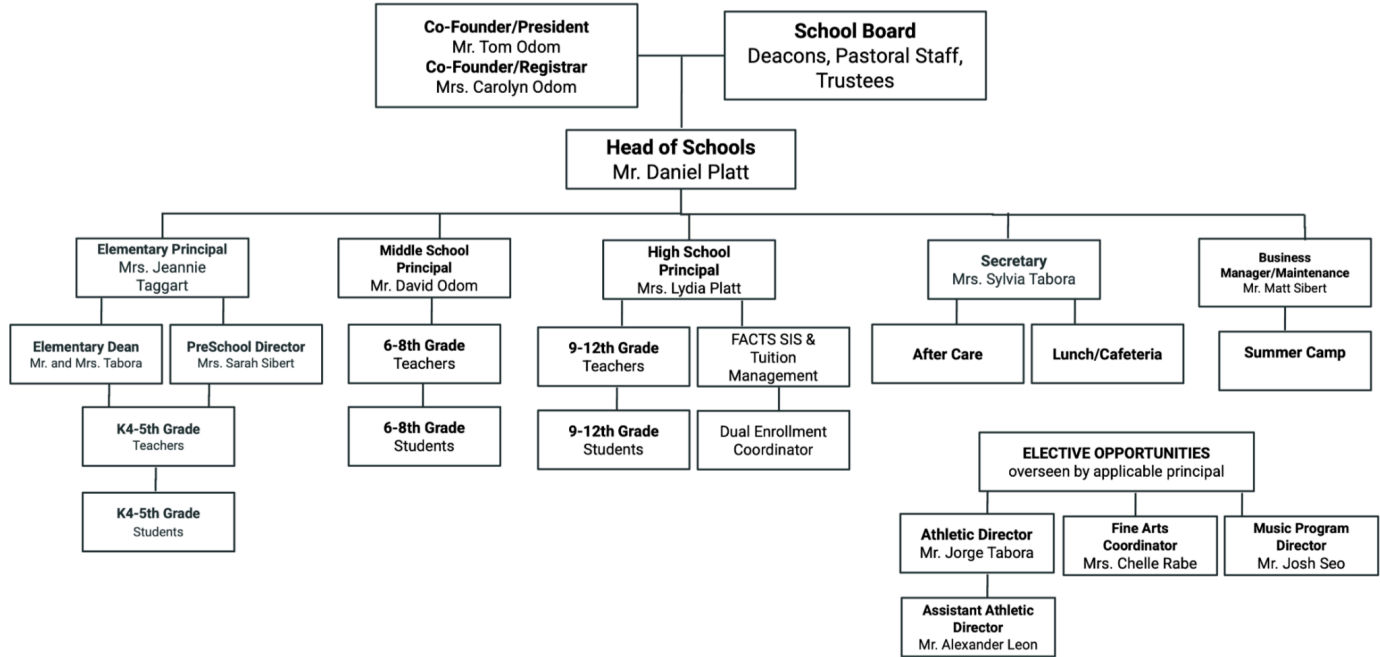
**Co-Founder/President**
Mr. Tom Odom
**Co-Founder/Registrar**
Mrs. Carolyn Odom

**School Board**
Deacons, Pastoral Staff, Trustees

**Head of Schools**
Mr. Daniel Platt

**Elementary Principal**
Mrs. Jeannie Taggart

**Elementary Dean**
Mr. and Mrs. Tabora

**PreSchool Director**
Mrs. Sarah Sibert

**K4-5th Grade**
Teachers

**K4-5th Grade**
Students

**Middle School Principal**
Mr. David Odom

**6-8th Grade**
Teachers

**6-8th Grade**
Students

**High School Principal**
Mrs. Lydia Platt

**9-12th Grade**
Teachers

**9-12th Grade**
Students

FACTS SIS & Tuition Management

Dual Enrollment Coordinator

**Secretary**
Mrs. Sylvia Tabora

**After Care**

**Lunch/Cafeteria**

**Business Manager/Maintenance**
Mr. Matt Sibert

**Summer Camp**

**ELECTIVE OPPORTUNITIES**
overseen by applicable principal

**Athletic Director**
Mr. Jorge Tabora

**Assistant Athletic Director**
Mr. Alexander Leon

**Fine Arts Coordinator**
Mrs. Chelle Rabe

**Music Program Director**
Mr. Josh Seo